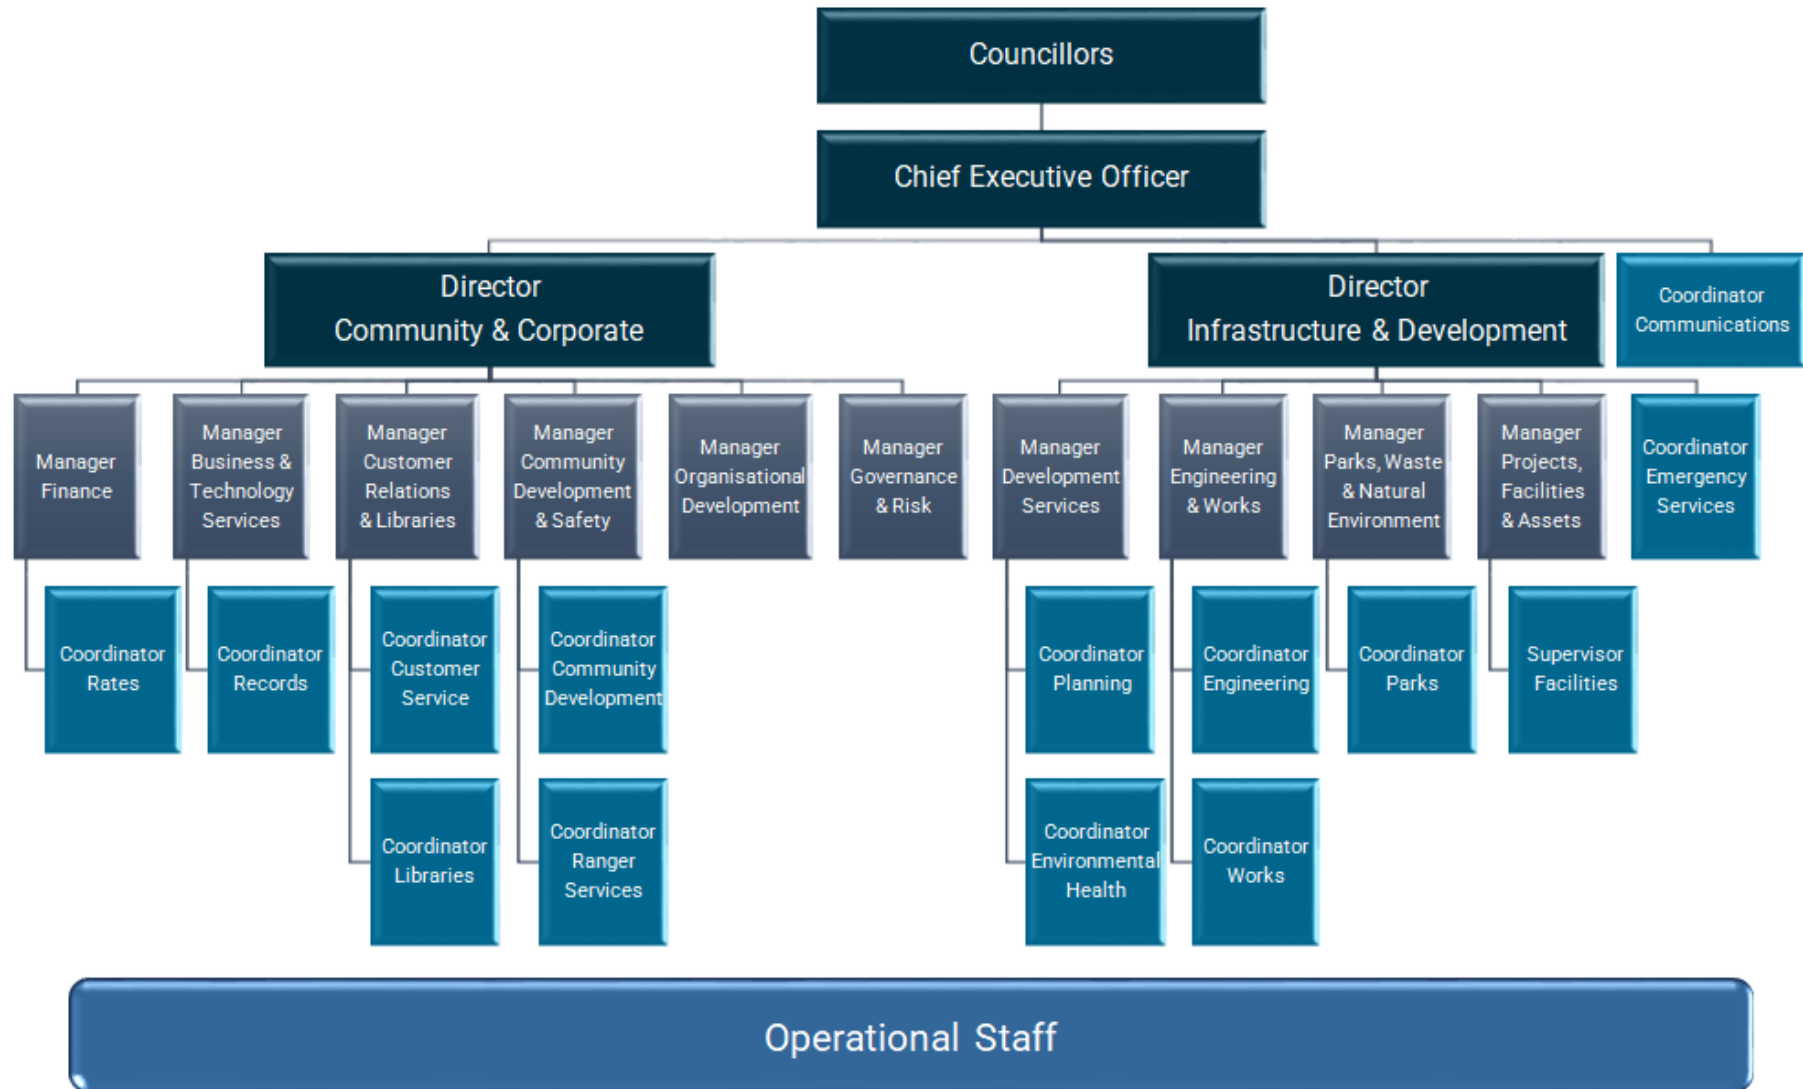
Councillors

Chief Executive Officer

Director
Community & Corporate

Director
Infrastructure & Development

Coordinator Communications

Manager Finance

Manager Business & Technology Services

Manager Customer Relations & Libraries

Manager Community Development & Safety

Manager Organisational Development

Manager Governance & Risk

Manager Development Services

Manager Engineering & Works

Manager Parks, Waste & Natural Environment

Manager Projects, Facilities & Assets

Coordinator Emergency Services

Coordinator Rates

Coordinator Records

Coordinator Customer Service

Coordinator Community Development

Coordinator Planning

Coordinator Engineering

Coordinator Parks

Supervisor Facilities

Coordinator Libraries

Coordinator Ranger Services

Coordinator Environmental Health

Coordinator Works

Operational Staff